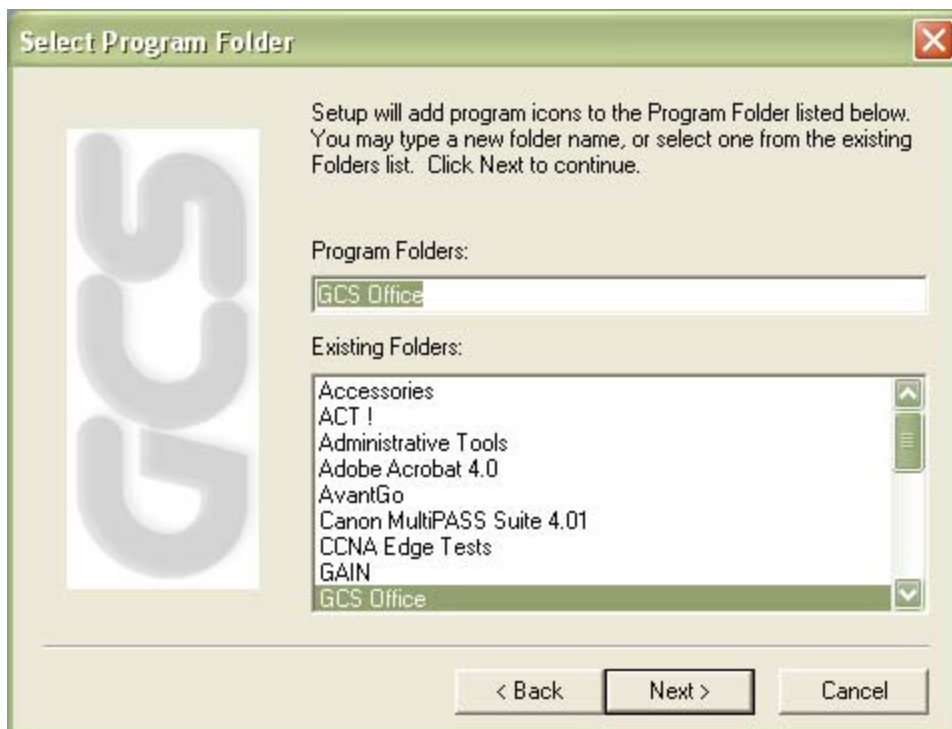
Select Program Folder

GCS

Setup will add program icons to the Program Folder listed below. You may type a new folder name, or select one from the existing Folders list. Click Next to continue.

Program Folders:

GCS Office

Existing Folders:

Accessories
ACT !
Administrative Tools
Adobe Acrobat 4.0
AvantGo
Canon MultiPASS Suite 4.01
CCNA Edge Tests
GAIN
GCS Office

< Back Next > Cancel